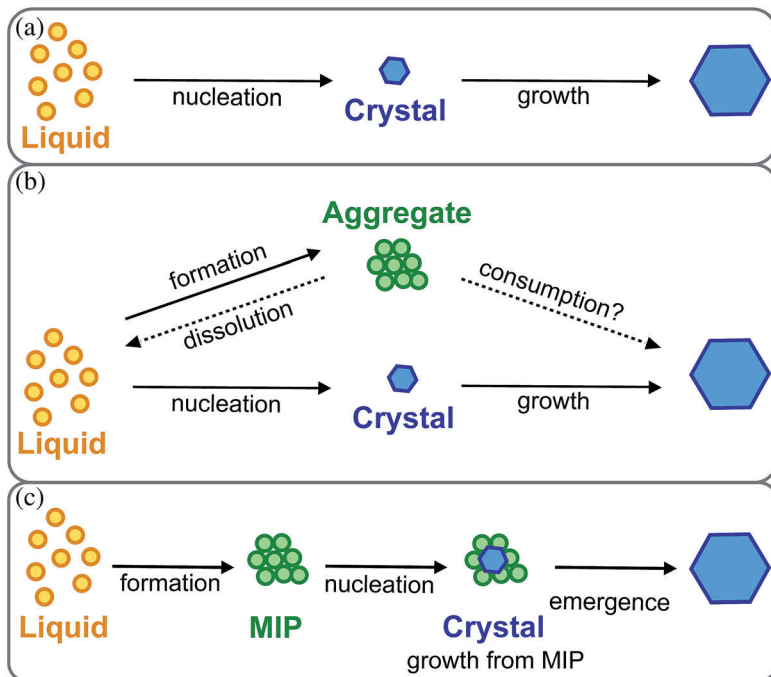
(a)

Liquid

nucleation

Crystal

growth

(b)

Aggregate

formation

dissolution

consumption?

Liquid

nucleation

Crystal

growth

(c)

Liquid

formation

MIP

nucleation

Crystal

growth from MIP

emergence